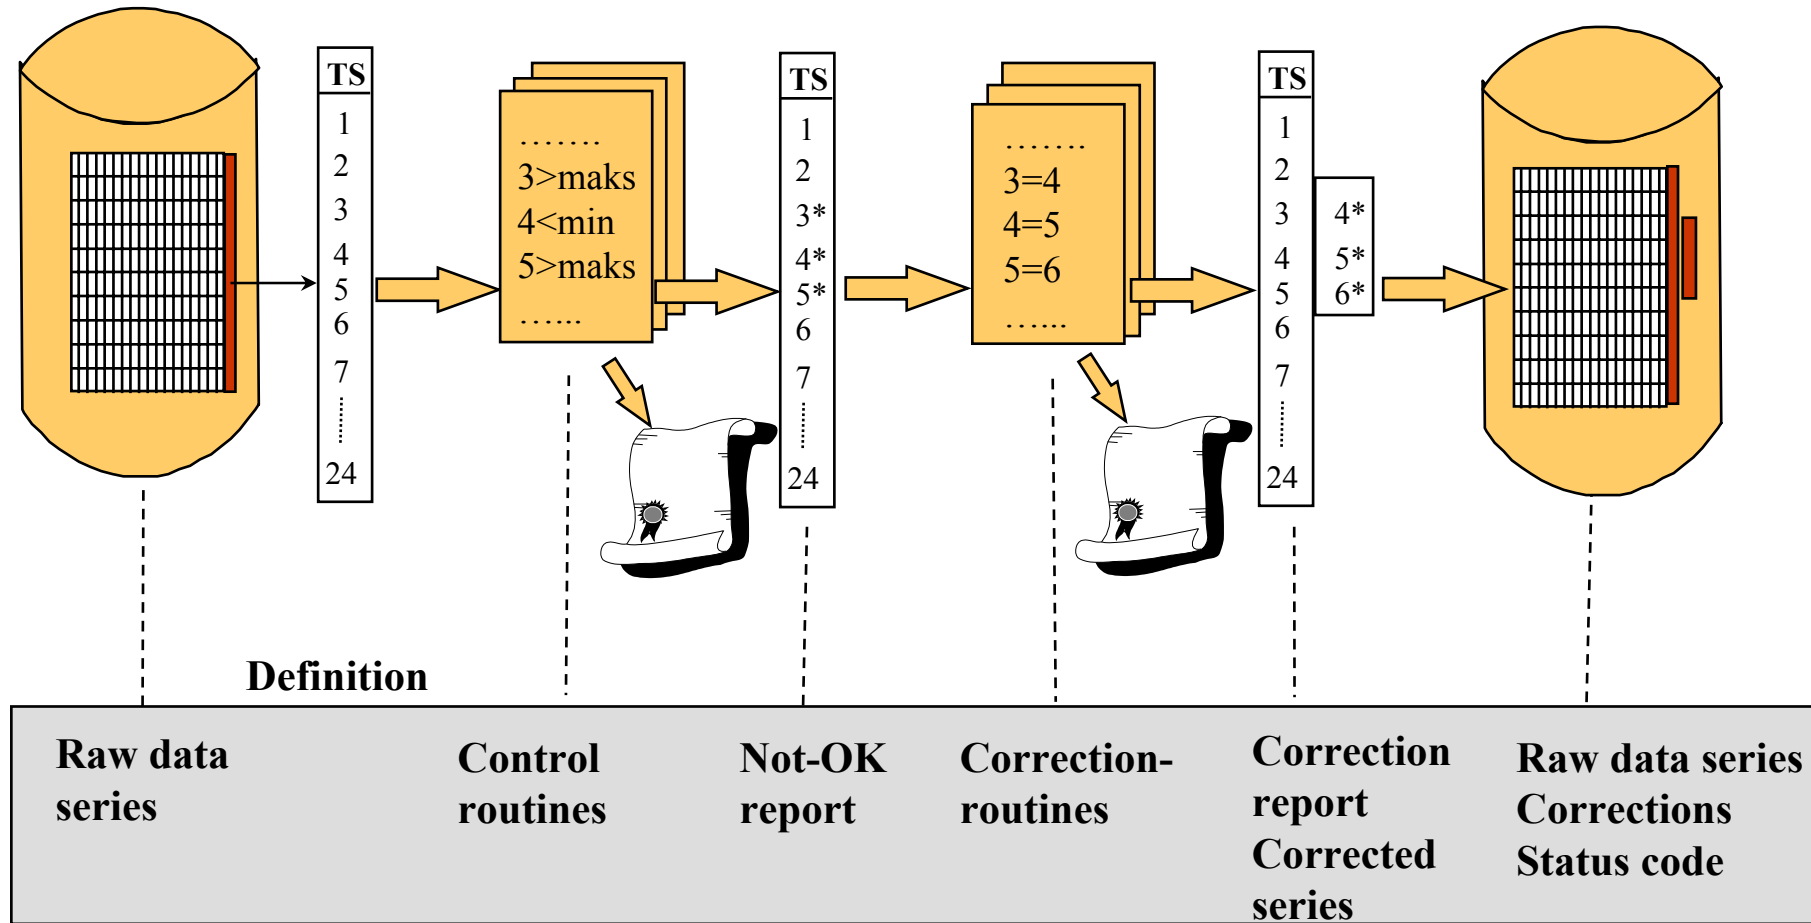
TS
1
2
3
4
5
6
7
24

.......
3>maks
4<min
5>maks
......

TS
1
2
3*
4*
5*
6
7
24

.......
3=4
4=5
5=6
......

TS
1
2
3
4
5
6
7
24

4*
5*
6*

Definition

Raw data series

Control routines

Not-OK report

Correction-routines

Correction report
Corrected series

Raw data series
Corrections
Status code